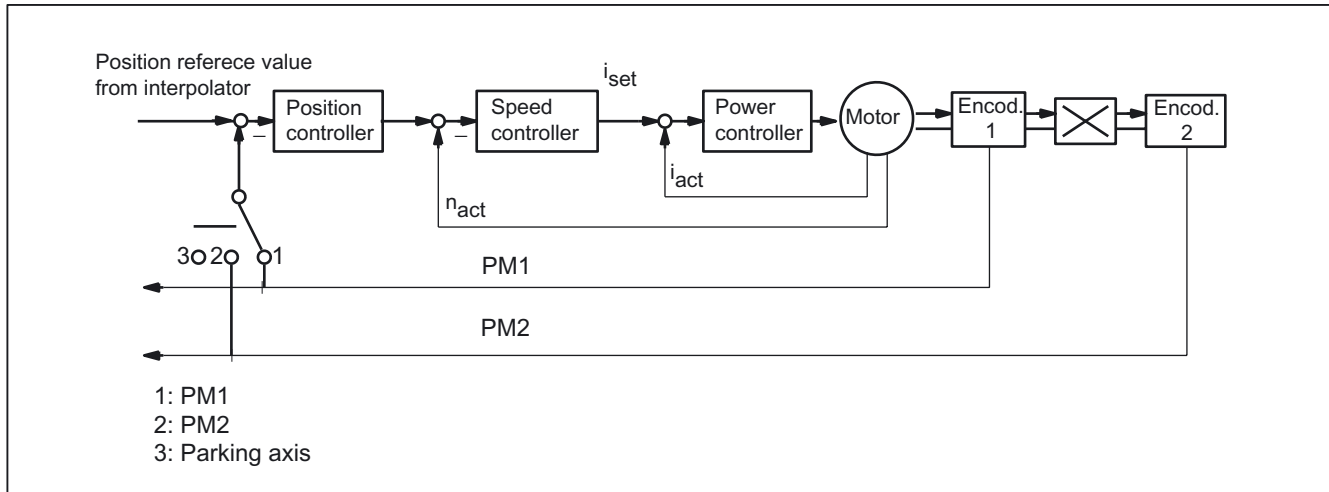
Position referece value from interpolator

Position controller

Speed controller

$i_{set}$

Power controller

Motor

Encod. 1

Encod. 2

–

–

$i_{act}$

$n_{act}$

3 2 1

PM1

PM2

1: PM1
2: PM2
3: Parking axis